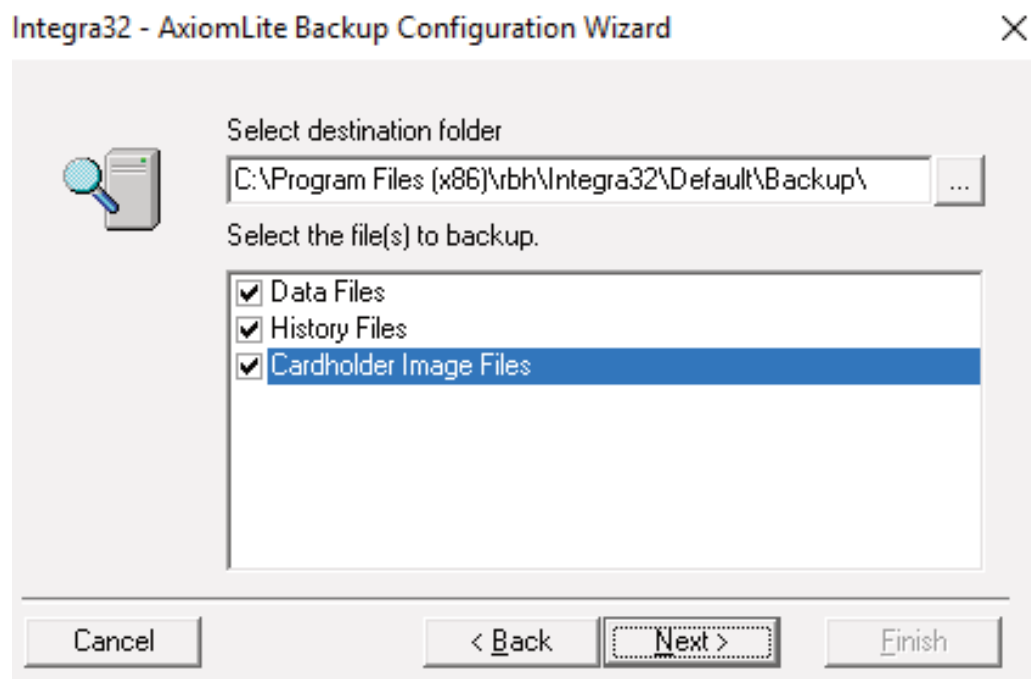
Integra32 - AxiomLite Backup Configuration Wizard

Select destination folder

C:\Program Files (x86)\rbh\Integra32\Default\Backup\

...

Select the file(s) to backup.

Data Files
History Files
Cardholder Image Files

Cancel

< Back

Next >

Finish